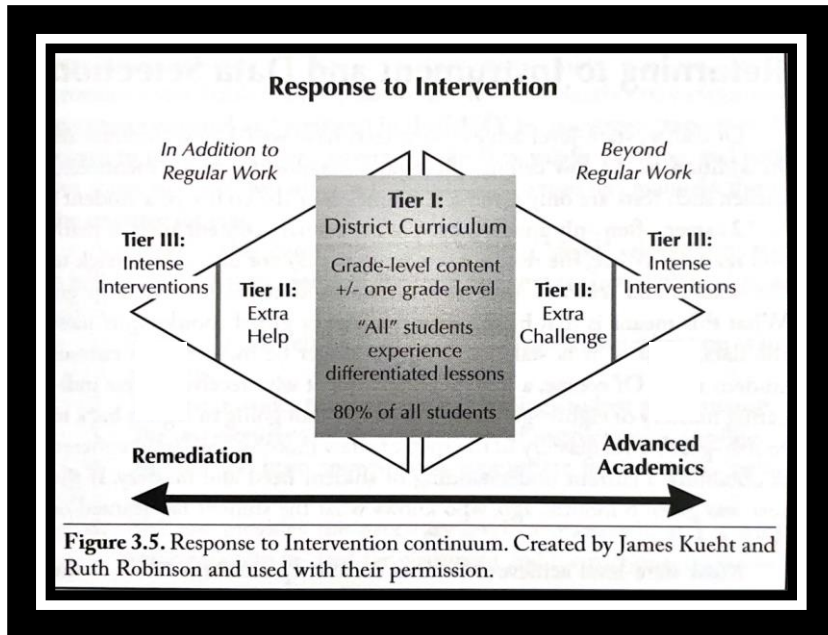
Response to Intervention

In Addition to Regular Work

Beyond Regular Work

Tier I: District Curriculum

Grade-level content +/- one grade level

"All" students experience differentiated lessons

80% of all students

Tier III: Intense Interventions

Tier II: Extra Help

Tier II: Extra Challenge

Tier III: Intense Interventions

Remediation

Advanced Academics

Figure 3.5. Response to Intervention continuum. Created by James Kueht and Ruth Robinson and used with their permission.